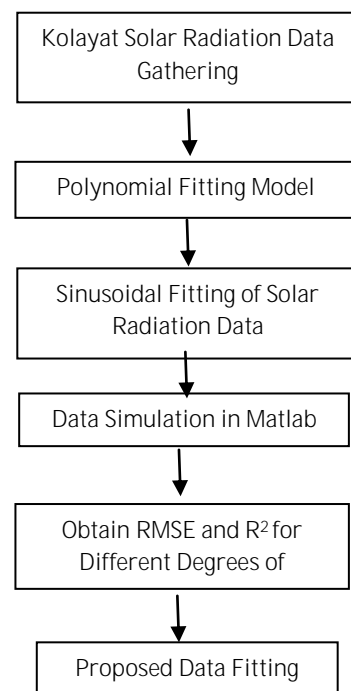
Kolayat Solar Radiation Data Gathering

Polynomial Fitting Model

Sinusoidal Fitting of Solar Radiation Data

Data Simulation in Matlab

Obtain RMSE and $R^2$ for Different Degrees of

Proposed Data Fitting